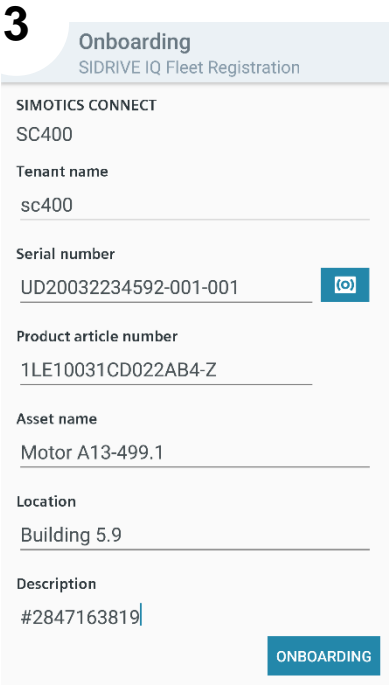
3

Onboarding
SIDRIVE IQ Fleet Registration

SIMOTICS CONNECT
SC400

Tenant name
sc400

Serial number
UD20032234592-001-001

Product article number
1LE10031CD022AB4-Z

Asset name
Motor A13-499.1

Location
Building 5.9

Description
#2847163819

ONBOARDING